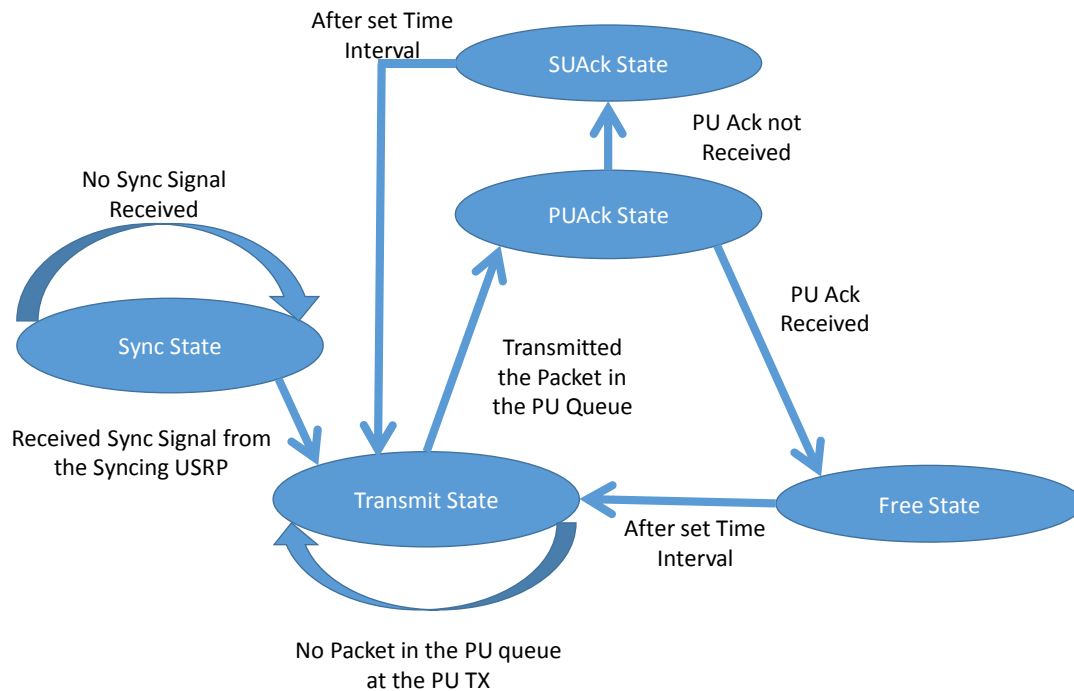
After set Time Interval

SUAck State

PU Ack not Received

No Sync Signal Received

PUAck State

PU Ack Received

Sync State

Transmitted the Packet in the PU Queue

Received Sync Signal from the Syncing USRP

Transmit State

Free State

After set Time Interval

No Packet in the PU queue at the PU TX